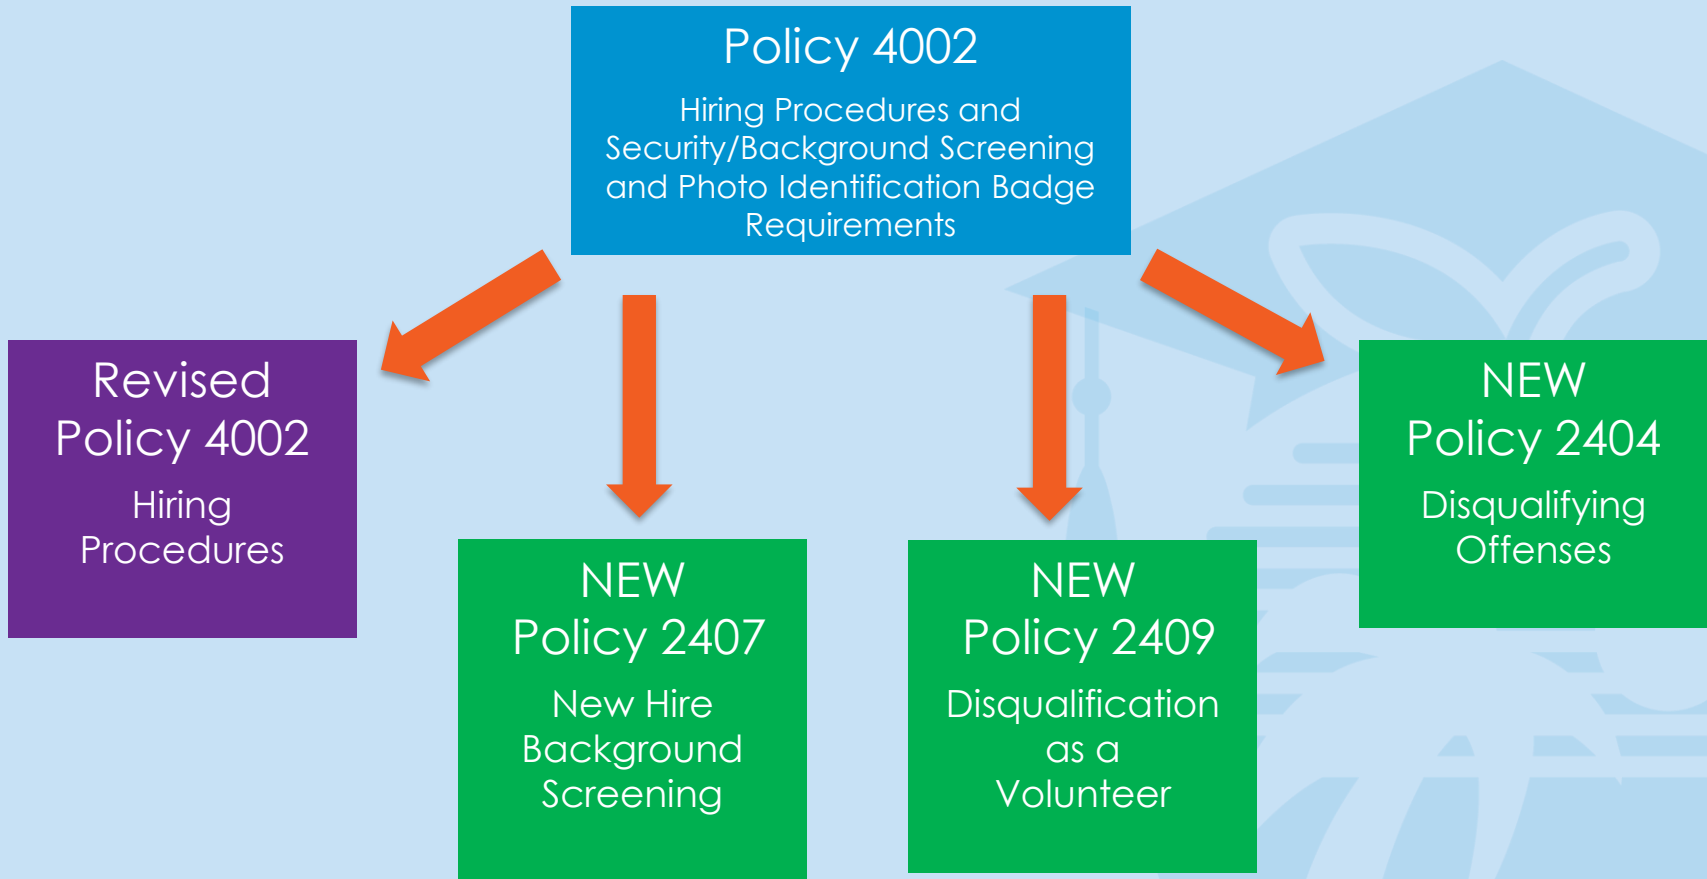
Policy 4002

Hiring Procedures and Security/Background Screening and Photo Identification Badge Requirements

Revised
Policy 4002

Hiring Procedures

NEW
Policy 2407

New Hire Background Screening

NEW
Policy 2409

Disqualification as a Volunteer

NEW
Policy 2404

Disqualifying Offenses